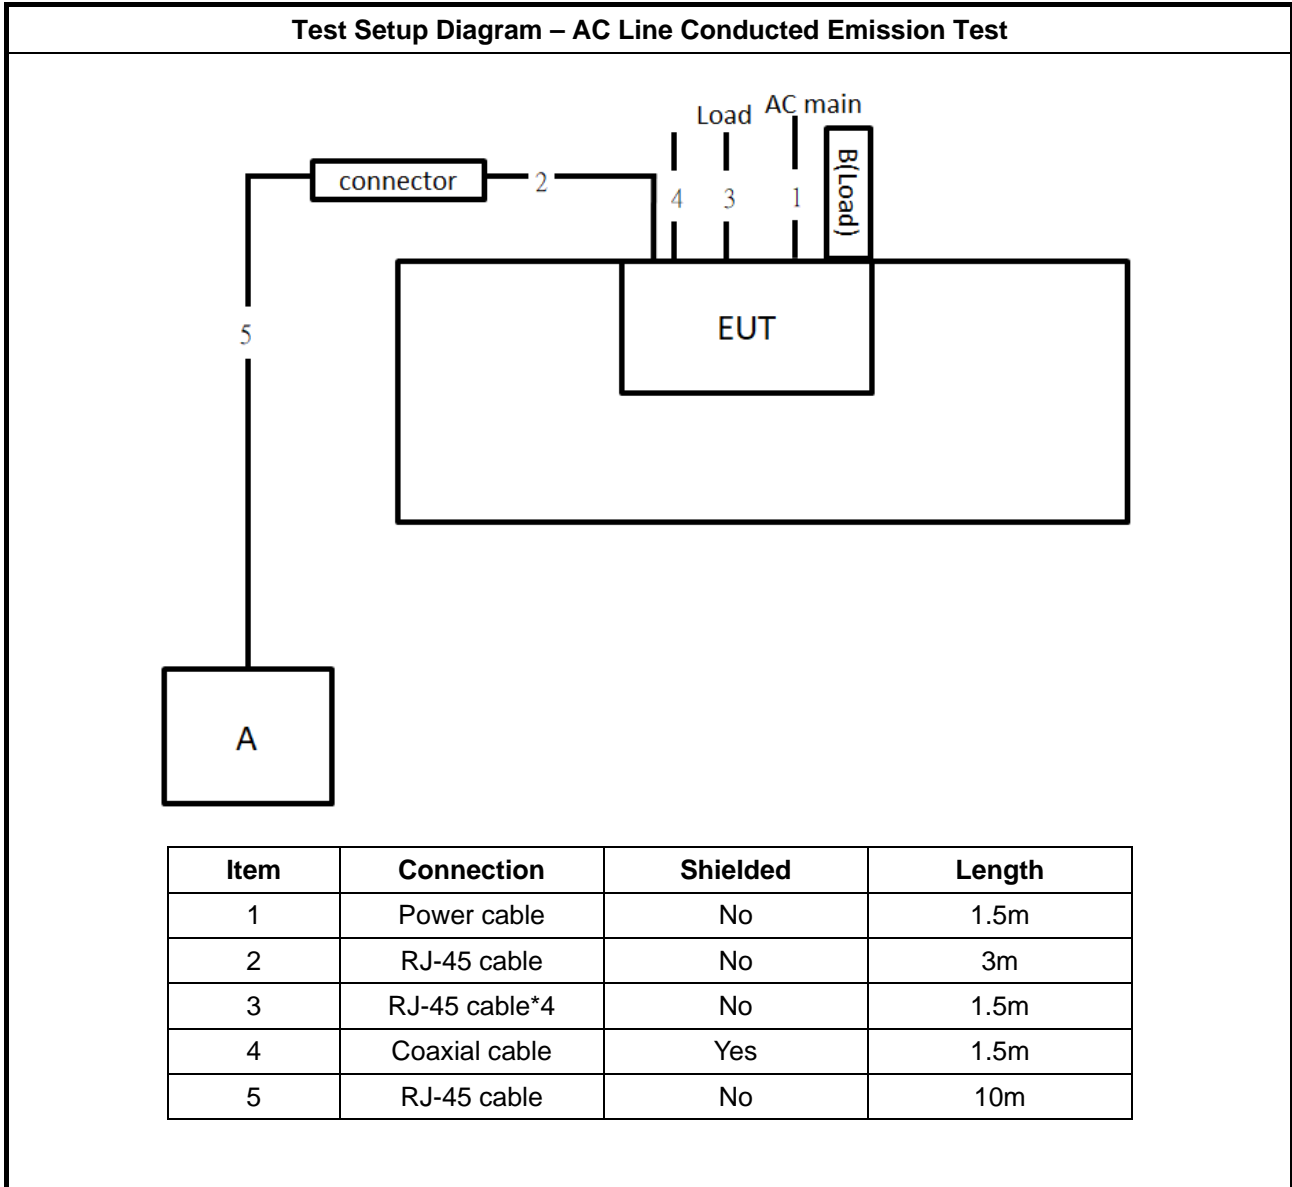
Test Setup Diagram – AC Line Conducted Emission Test

Load AC main

connector 2

4 3 1

B(Load)

5

EUT

A

| Item | Connection | Shielded | Length |
|---|---|---|---|
| 1 | Power cable | No | 1.5m |
| 2 | RJ-45 cable | No | 3m |
| 3 | RJ-45 cable*4 | No | 1.5m |
| 4 | Coaxial cable | Yes | 1.5m |
| 5 | RJ-45 cable | No | 10m |